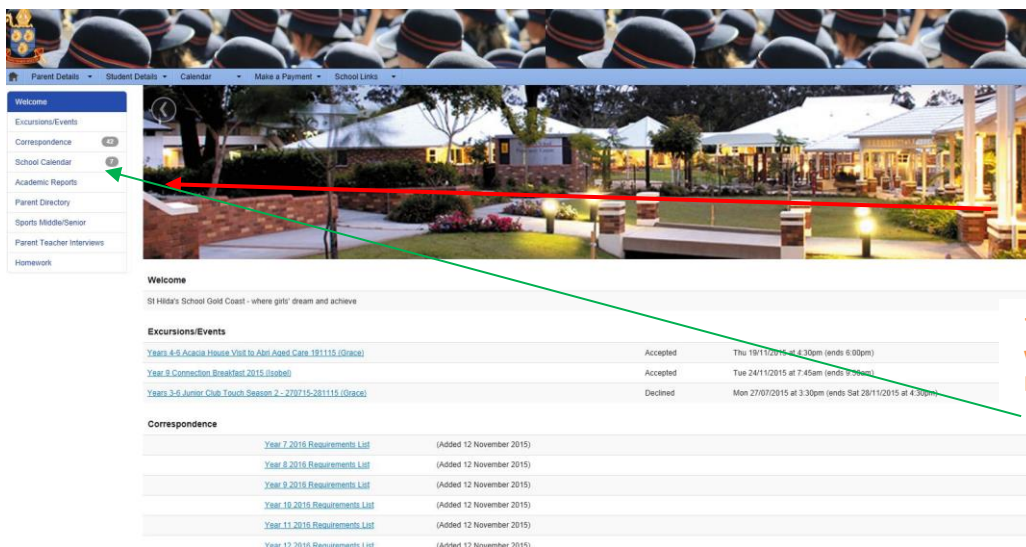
Parent Details ▾ Student Details ▾ Calendar ▾ Make a Payment ▾ School Links ▾

Welcome
Excursions/Events
Correspondence 42
School Calendar 7
Academic Reports
Parent Directory
Sports Middle/Senior
Parent Teacher Interviews
Homework

Welcome

St Hilda's School Gold Coast - where girls' dream and achieve

Excursions/Events

| | | |
|---|---|---|
| Years 4-6 Acacia House Visit to Abri Aged Care 191115 (Grace) | Accepted | Thu 19/11/2015 at 4:30pm (ends 6:00pm) |
| Year 9 Connection Breakfast 2015 (Isobel) | Accepted | Tue 24/11/2015 at 7:45am (ends 9:30am) |
| Years 3-6 Junior Club Touch Season 2 - 270715-281115 (Grace) | Declined | Mon 27/07/2015 at 3:30pm (ends Sat 28/11/2015 at 4:30pm) |

Correspondence

| | |
|---|---|
| Year 7 2016 Requirements List | (Added 12 November 2015) |
| Year 8 2016 Requirements List | (Added 12 November 2015) |
| Year 9 2016 Requirements List | (Added 12 November 2015) |
| Year 10 2016 Requirements List | (Added 12 November 2015) |
| Year 11 2016 Requirements List | (Added 12 November 2015) |
| Year 12 2016 Requirements List | (Added 12 November 2015) |